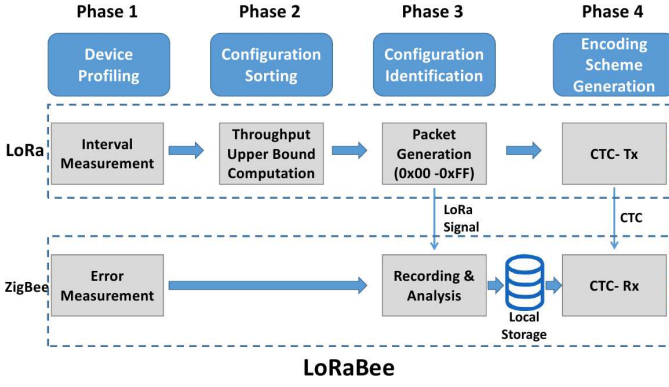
Phase 1

Phase 2

Phase 3

Phase 4

Device Profiling

Configuration Sorting

Configuration Identification

Encoding Scheme Generation

LoRa

Interval Measurement

Throughput Upper Bound Computation

Packet Generation (0x00 -0xFF)

CTC- Tx

LoRa Signal

CTC

ZigBee

Error Measurement

Recording & Analysis

Local Storage

CTC- Rx

LoRaBee